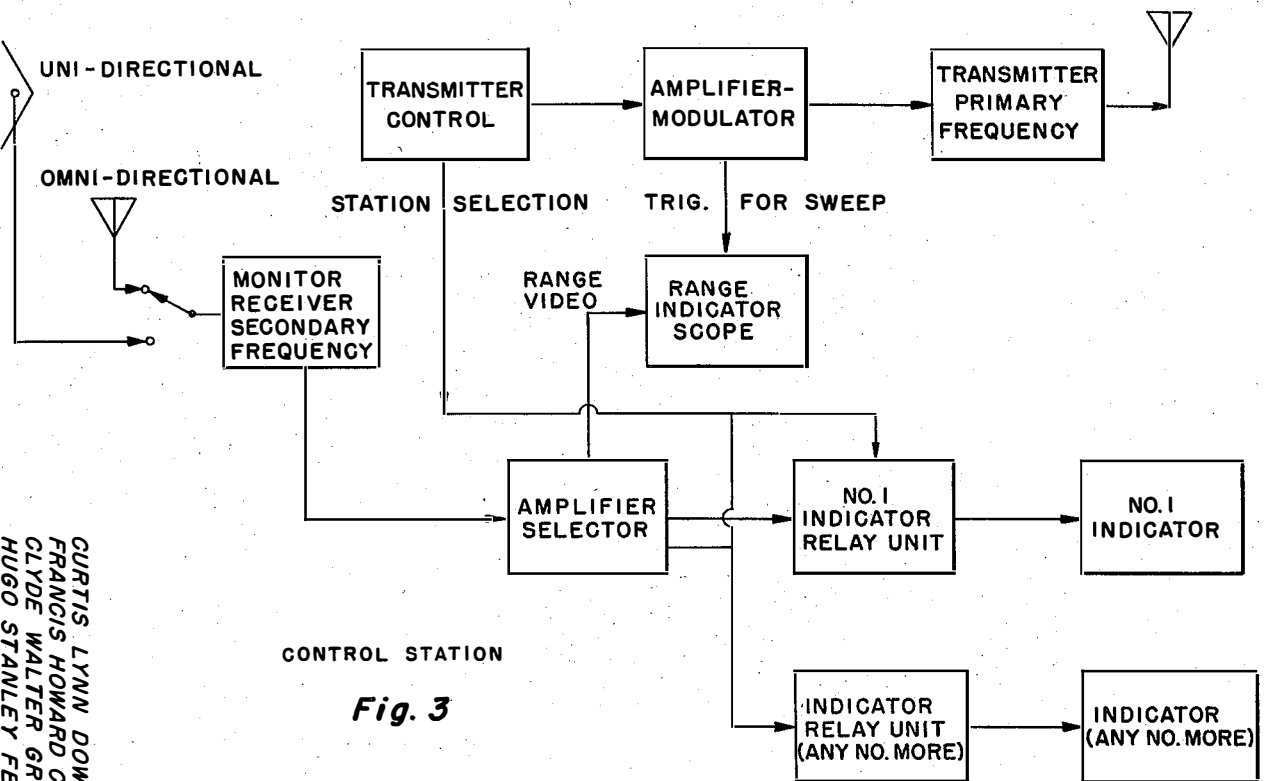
UNI-DIRECTIONAL

OMNI-DIRECTIONAL

TRANSMITTER CONTROL

AMPLIFIER-MODULATOR

TRANSMITTER PRIMARY FREQUENCY

STATION SELECTION

TRIG. FOR SWEEP

MONITOR RECEIVER SECONDARY FREQUENCY

RANGE VIDEO

RANGE INDICATOR SCOPE

AMPLIFIER SELECTOR

NO. I INDICATOR RELAY UNIT

NO. I INDICATOR

CONTROL STATION

Fig. 3

INDICATOR RELAY UNIT (ANY NO. MORE)

INDICATOR (ANY NO. MORE)

CURTIS LYNN DOW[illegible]
FRANCIS HOWARD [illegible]
CLYDE WALTER GR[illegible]
HUGO STANLEY FE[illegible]